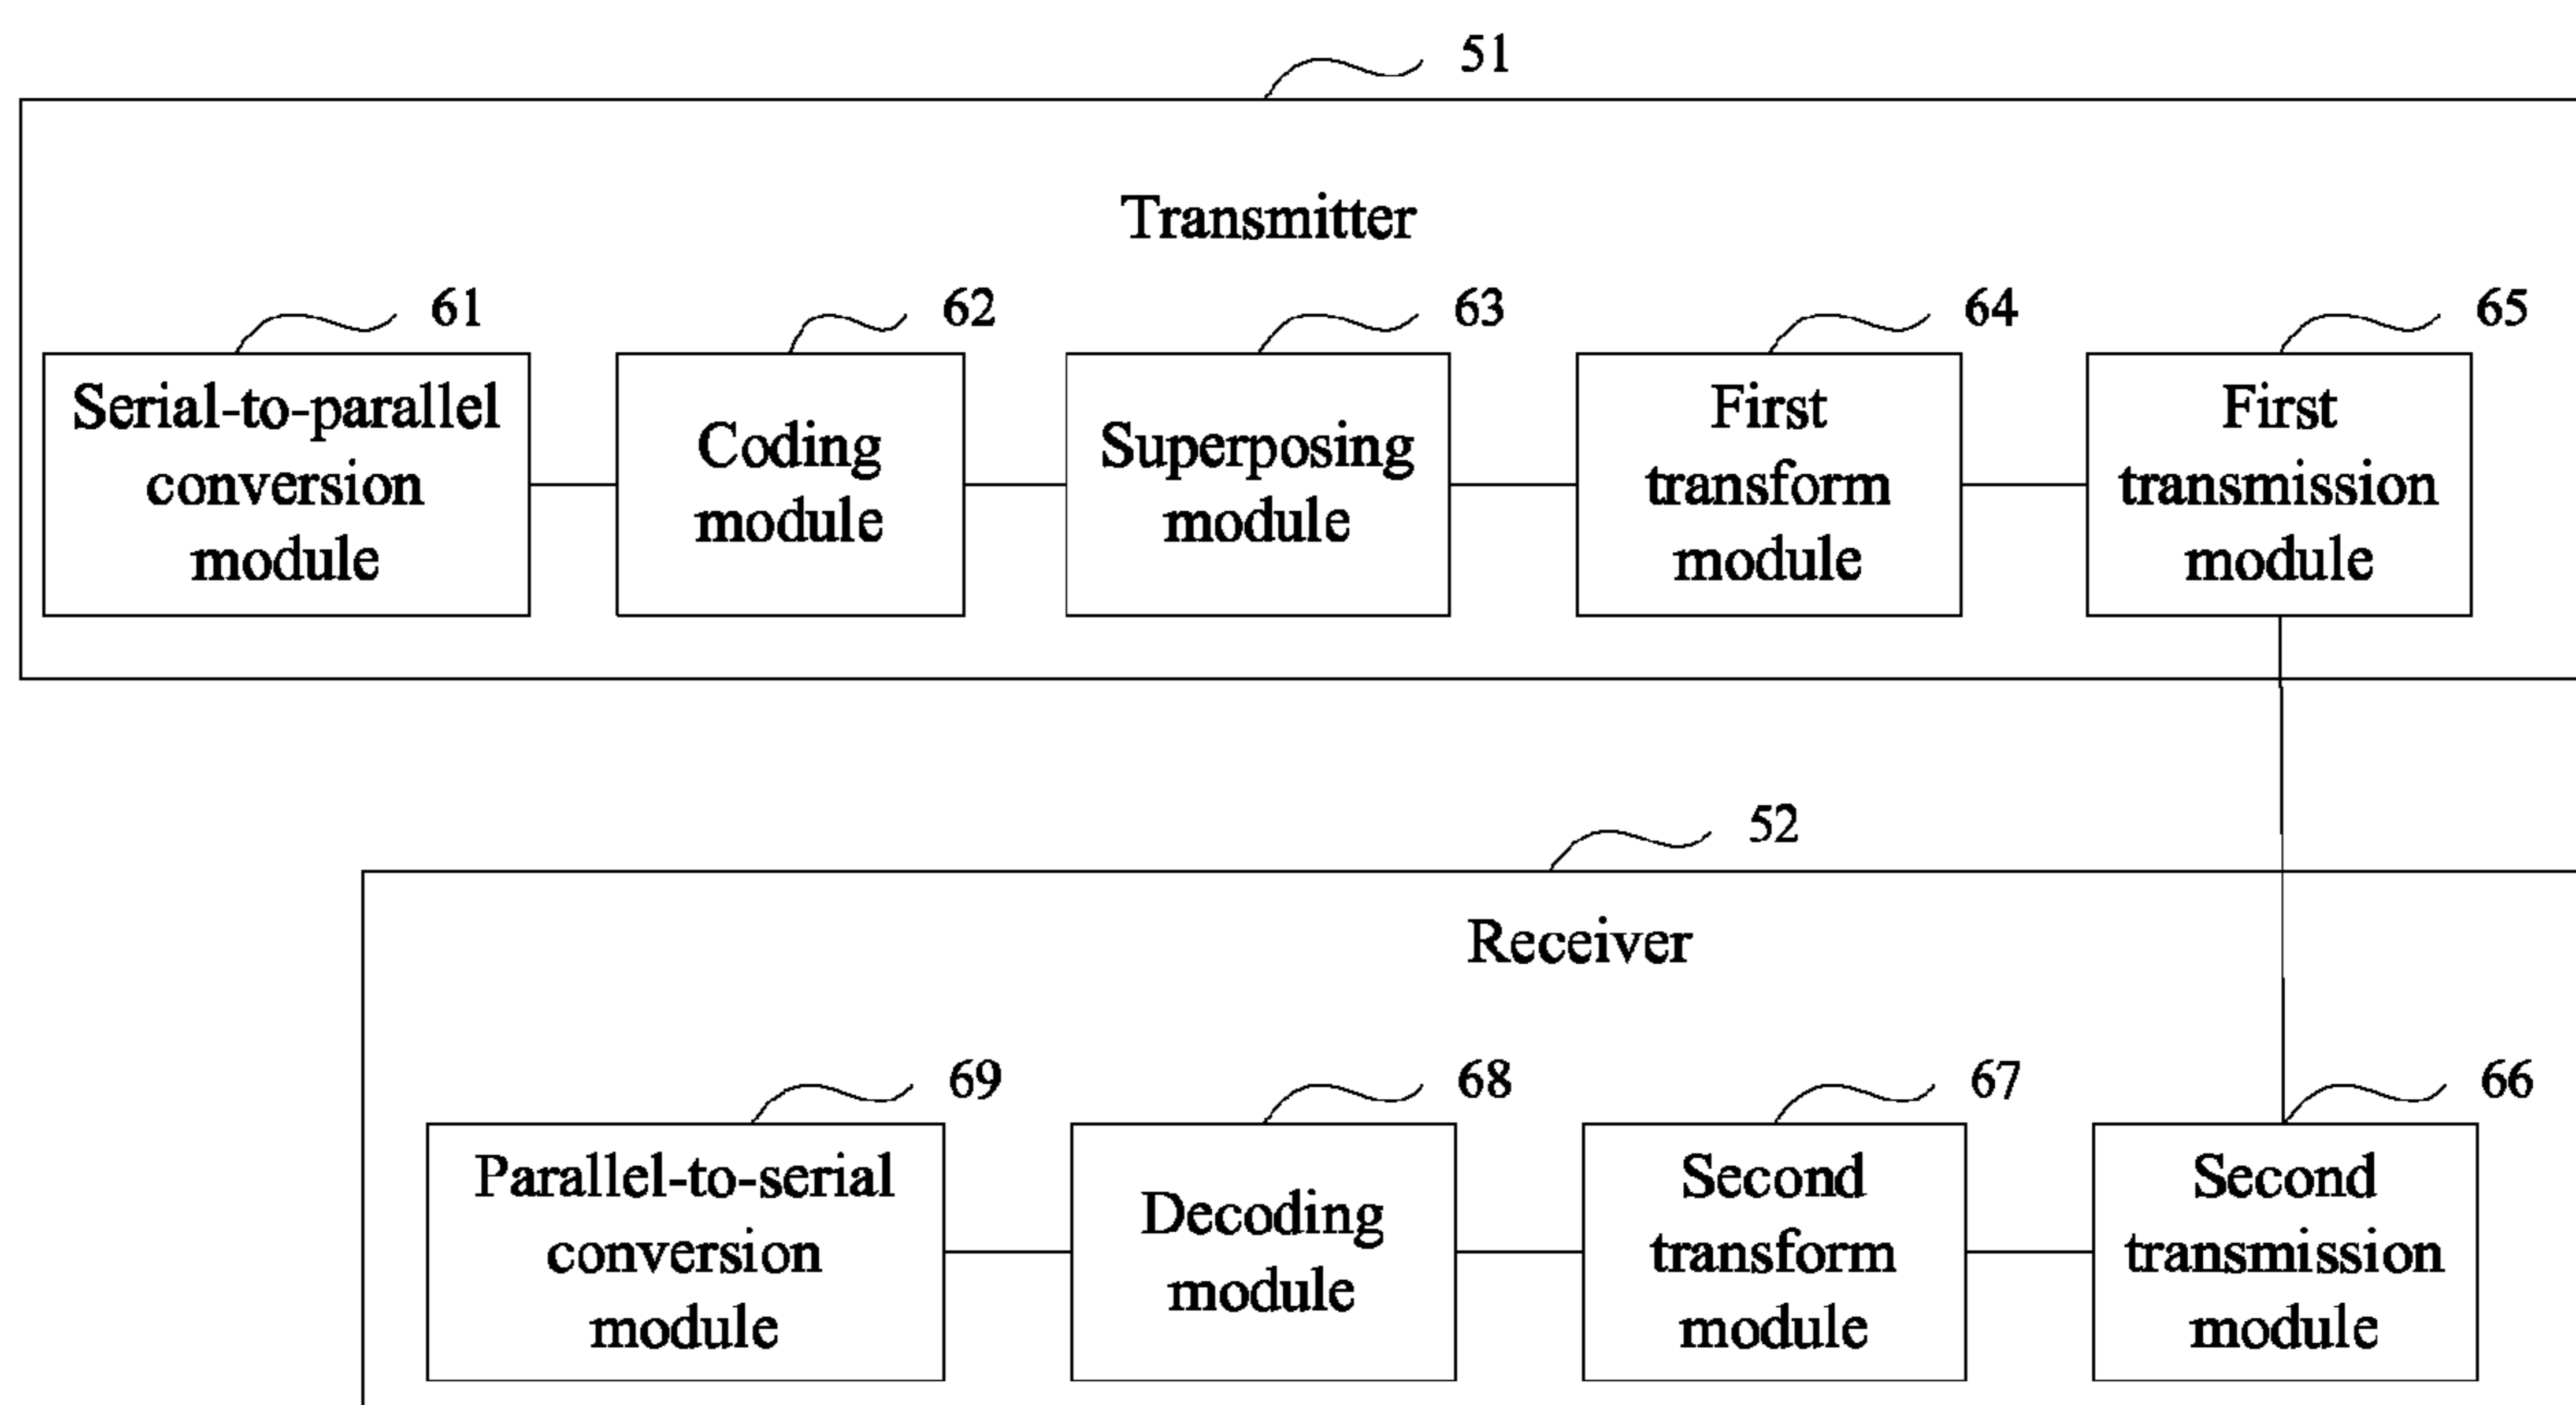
51

Transmitter

61

Serial-to-parallel conversion module

62

Coding module

63

Superposing module

64

First transform module

65

First transmission module

52

Receiver

69

Parallel-to-serial conversion module

68

Decoding module

67

Second transform module

66

Second transmission module